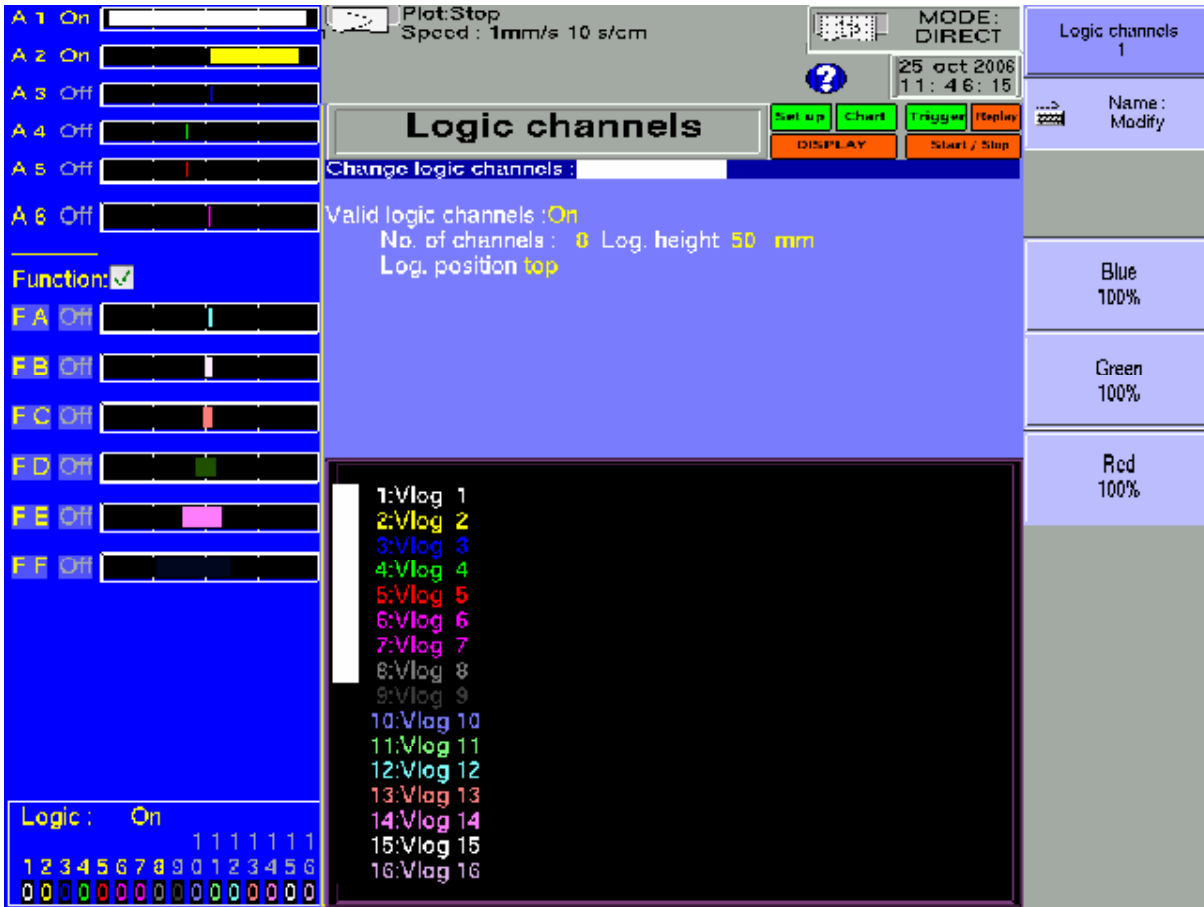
A 1 On
A 2 On
A 3 Off
A 4 Off
A 5 Off
A 6 Off

Function:

F A Off
F B Off
F C Off
F D Off
F E Off
F F Off

Logic : On
1 1 1 1 1 1 1
1 2 3 4 5 6 7 8 9 0 1 2 3 4 5 6
0 0 0 0 0 0 0 0 0 0 0 0 0 0 0 0

Plot:Stop
Speed : 1mm/s 10 s/cm

MODE:
DIRECT

25 oct 2006
11: 46: 15

?

Logic channels

Set up
Chart
Trigger
Replay
DISPLAY
Start / Stop

Change logic channels :

Valid logic channels :On
No. of channels : 8 Log. height 50 mm
Log. position top

1:Vlog 1
2:Vlog 2
3:Vlog 3
4:Vlog 4
5:Vlog 5
6:Vlog 6
7:Vlog 7
8:Vlog 8
9:Vlog 9
10:Vlog 10
11:Vlog 11
12:Vlog 12
13:Vlog 13
14:Vlog 14
15:Vlog 15
16:Vlog 16

Logic channels
1

Name :
Modify

Blue
100%

Green
100%

Red
100%